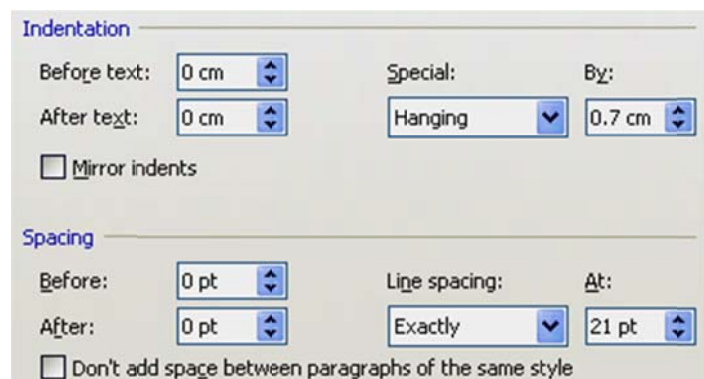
Indentation

Before text: 0 cm
After text: 0 cm
Special: Hanging
By: 0.7 cm

Mirror indents

Spacing

Before: 0 pt
After: 0 pt
Line spacing: Exactly
At: 21 pt

Don't add space between paragraphs of the same style